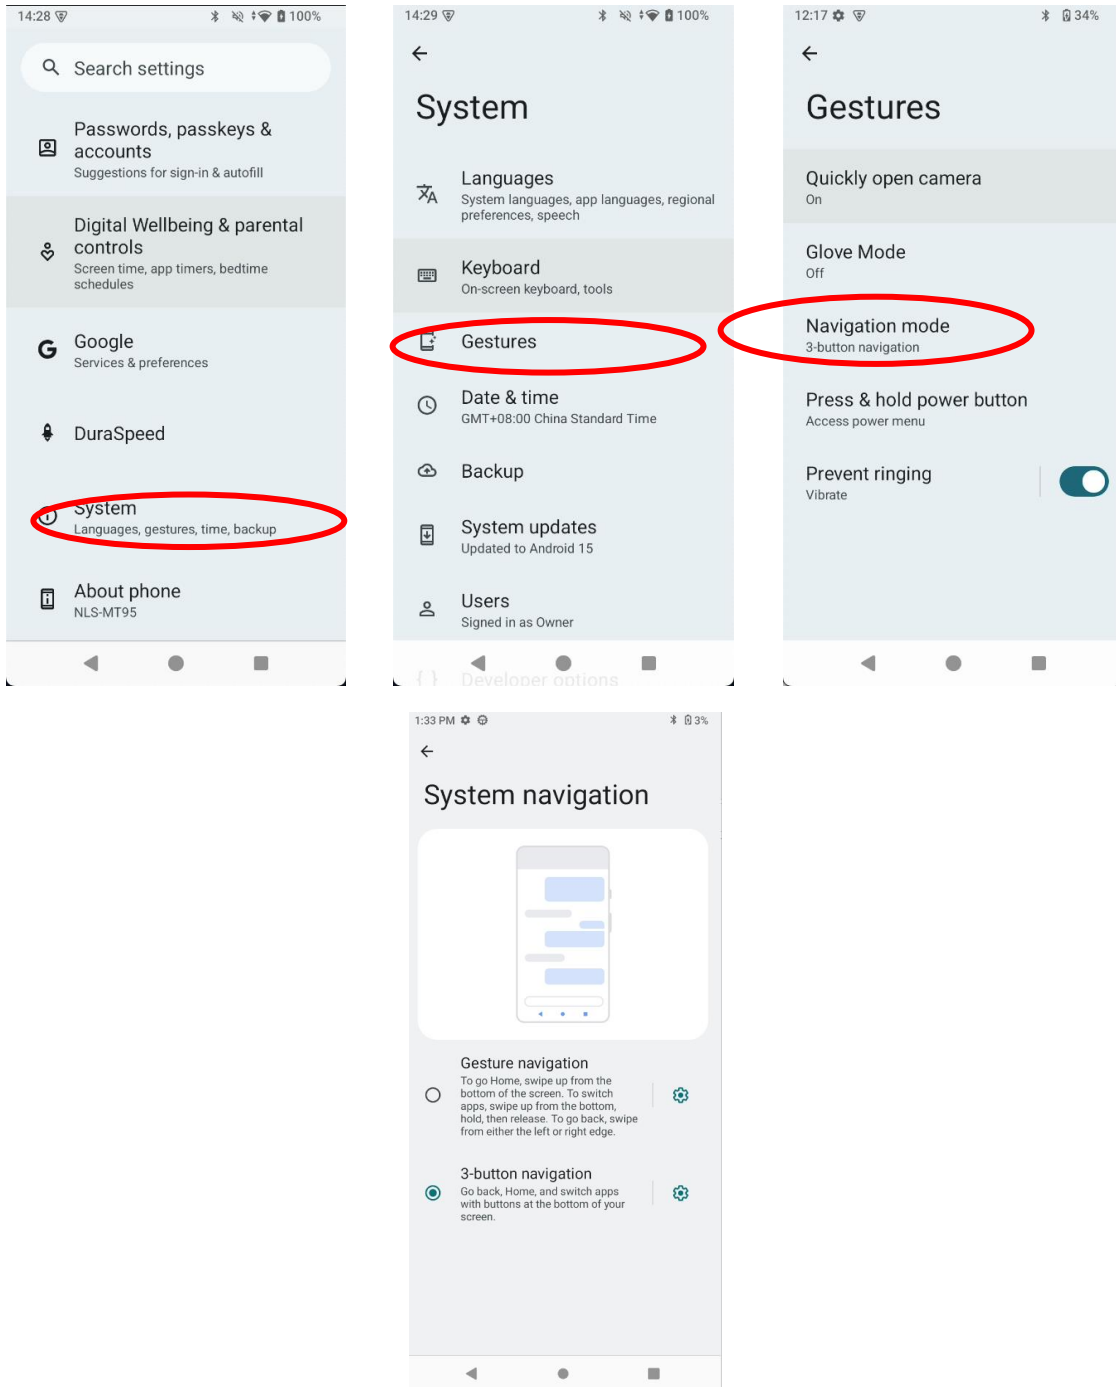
14:28 100%

Search settings

Passwords, passkeys & accounts
Suggestions for sign-in & autofill

Digital Wellbeing & parental controls
Screen time, app timers, bedtime schedules

Google
Services & preferences

DuraSpeed

System
Languages, gestures, time, backup

About phone
NLS-MT95

14:29 100%

System

Languages
System languages, app languages, regional preferences, speech

Keyboard
On-screen keyboard, tools

Gestures

Date & time
GMT+08:00 China Standard Time

Backup

System updates
Updated to Android 15

Users
Signed in as Owner

Developer options

12:17 34%

Gestures

Quickly open camera
On

Glove Mode
Off

Navigation mode
3-button navigation

Press & hold power button
Access power menu

Prevent ringing
Vibrate

1:33 PM 3%

System navigation

Gesture navigation
To go Home, swipe up from the bottom of the screen. To switch apps, swipe up from the bottom, hold, then release. To go back, swipe from either the left or right edge.

3-button navigation
Go back, Home, and switch apps with buttons at the bottom of your screen.